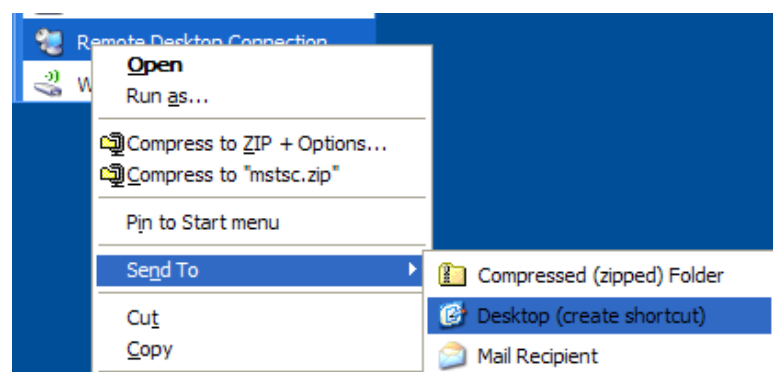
Remote Desktop Connection
W

Open
Run as...

Compress to ZIP + Options...
Compress to "mstsc.zip"

Pin to Start menu

Send To

Cut
Copy

Compressed (zipped) Folder
Desktop (create shortcut)
Mail Recipient